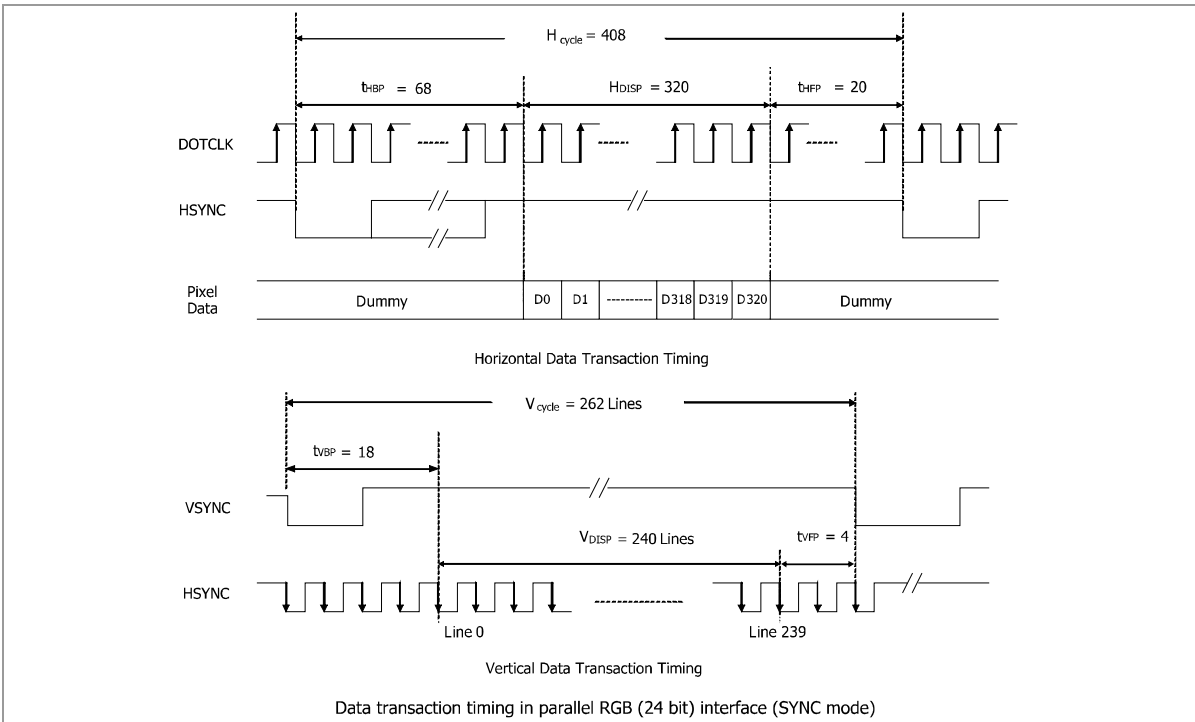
$H_{cycle} = 408$

$t_{HBP} = 68$

$H_{DISP} = 320$

$t_{HFP} = 20$

DOTCLK

HSYNC

Pixel Data

Dummy

D0

D1

---------

D318

D319

D320

Dummy

Horizontal Data Transaction Timing

$V_{cycle}$ = 262 Lines

$t_{VBP} = 18$

VSYNC

$V_{DISP}$ = 240 Lines

$t_{VFP} = 4$

HSYNC

Line 0

Line 239

Vertical Data Transaction Timing

Data transaction timing in parallel RGB (24 bit) interface (SYNC mode)